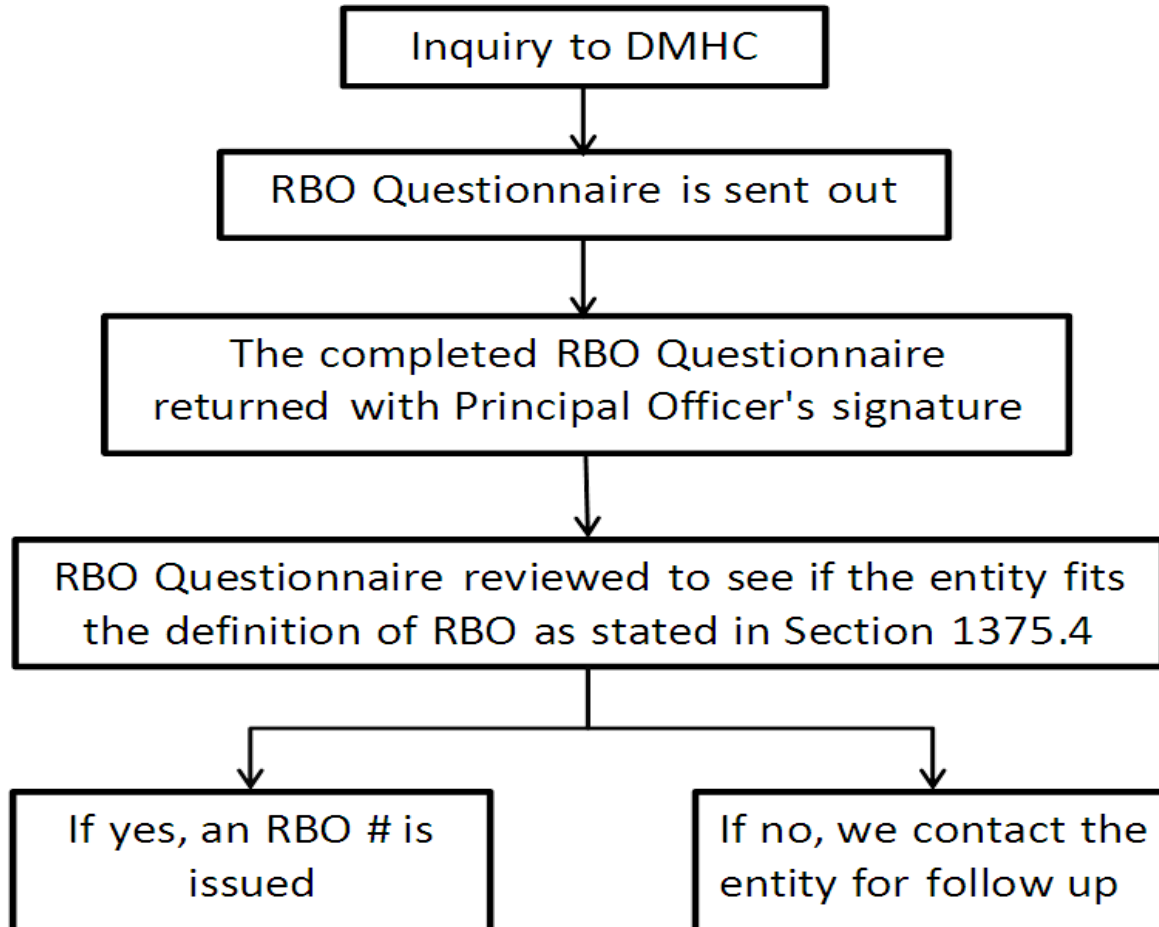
Inquiry to DMHC

RBO Questionnaire is sent out

The completed RBO Questionnaire returned with Principal Officer's signature

RBO Questionnaire reviewed to see if the entity fits the definition of RBO as stated in Section 1375.4

If yes, an RBO # is issued

If no, we contact the entity for follow up